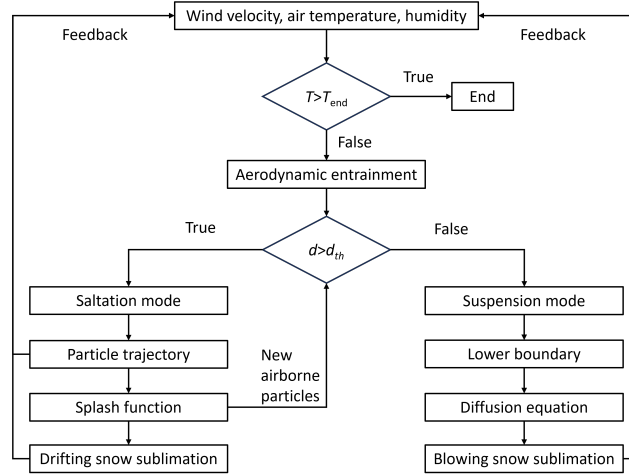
Wind velocity, air temperature, humidity

Feedback

Feedback

$T>T_{\text{end}}$

True

End

False

Aerodynamic entrainment

True

$d>d_{th}$

False

Saltation mode

Particle trajectory

Splash function

Drifting snow sublimation

New airborne particles

Suspension mode

Lower boundary

Diffusion equation

Blowing snow sublimation